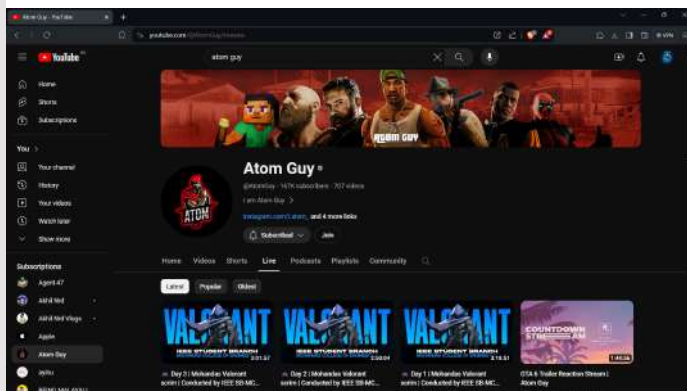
Atom Guy - YouTube

youtube.com/@AtomGuy/streams

YouTube

atom guy

Home
Shorts
Subscriptions

You >
Your channel
History
Your videos
Watch later
Show more

Subscriptions
Agent 47
Ashil Ned
Ashil Ned Vlogs
Apple
Atom Guy
ayilu

ATOM GUY

Atom Guy
@AtomGuy · 147K subscribers · 707 videos
I am Atom Guy >
instagram.com/i.atom_ and 4 more links
Subscribed Join

Home Videos Shorts Live Podcasts Playlists Community

Latest Popular Oldest

VALORANT
IEEE STUDENT BRANCH
2:01:37
Day 3 | Mohandas Valorant scrim | Conducted by IEEE SB MC...

VALORANT
IEEE STUDENT BRANCH
2:08:01
Day 2 | Mohandas Valorant scrim | Conducted by IEEE SB MC...

VALORANT
IEEE STUDENT BRANCH
2:16:51
Day 1 | Mohandas Valorant scrim | Conducted by IEEE SB MC...

COUNTDOWN STREAM
1:40:26
GTA 6 Trailer Reaction Stream | Atom Guy